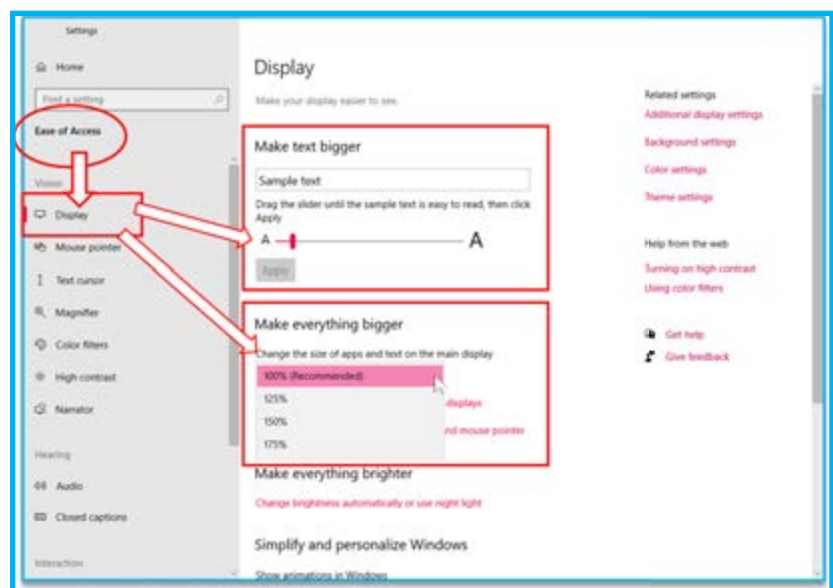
Settings

Home

Find a setting

Ease of Access

Vision

Display

Mouse pointer

Text cursor

Magnifier

Color filters

High contrast

Narrator

Hearing

Audio

Closed captions

Interaction

Display

Make your display easier to see.

Make text bigger

Sample text

Drag the slider until the sample text is easy to read, then click Apply

A

A

Apply

Make everything bigger

Change the size of apps and text on the main display

100% (Recommended)

125%

150%

175%

displays

nd mouse pointer

Make everything brighter

Change brightness automatically or use night light

Simplify and personalize Windows

Show animations in Windows

Related settings

Additional display settings

Background settings

Color settings

Theme settings

Help from the web

Turning on high contrast

Using color filters

Get help

Give feedback